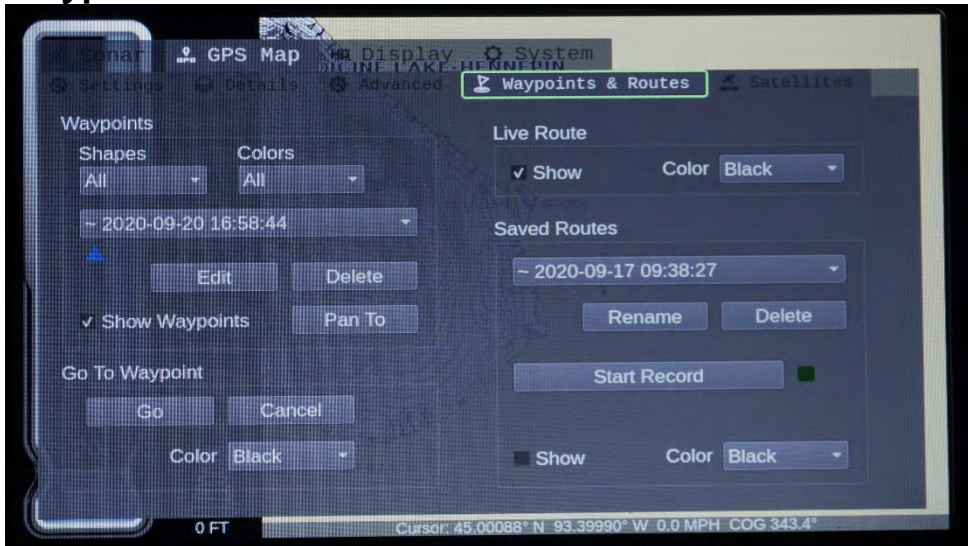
Sonar GPS Map Display System
Settings Details Advanced Waypoints & Routes Satellites
MEDICINE LAKE-HENNEPIN

Waypoints
Shapes Colors
All All
~ 2020-09-20 16:58:44
Edit Delete
✔ Show Waypoints Pan To

Go To Waypoint
Go Cancel
Color Black

Live Route
✔ Show Color Black

Saved Routes
~ 2020-09-17 09:38:27
Rename Delete
Start Record
Show Color Black

0 FT
Cursor: 45.00088° N 93.39990° W 0.0 MPH COG 343.4°